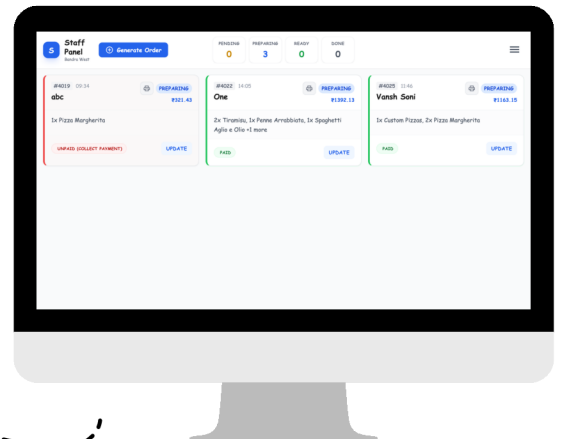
S Staff Panel Bandra West

Generate Order

PENDING 0
PREPARING 3
READY 0
DONE 0

#4019 09:34
abc
PREPARING
₹321.43
1x Pizza Margherita
UNPAID (COLLECT PAYMENT)
UPDATE

#4022 14:05
One
PREPARING
₹1392.13
2x Tiramisu, 1x Penne Arrabbiata, 1x Spaghetti Aglio e Olio +1 more
PAID
UPDATE

#4025 11:46
Vansh Soni
PREPARING
₹1163.15
1x Custom Pizzas, 2x Pizza Margherita
PAID
UPDATE